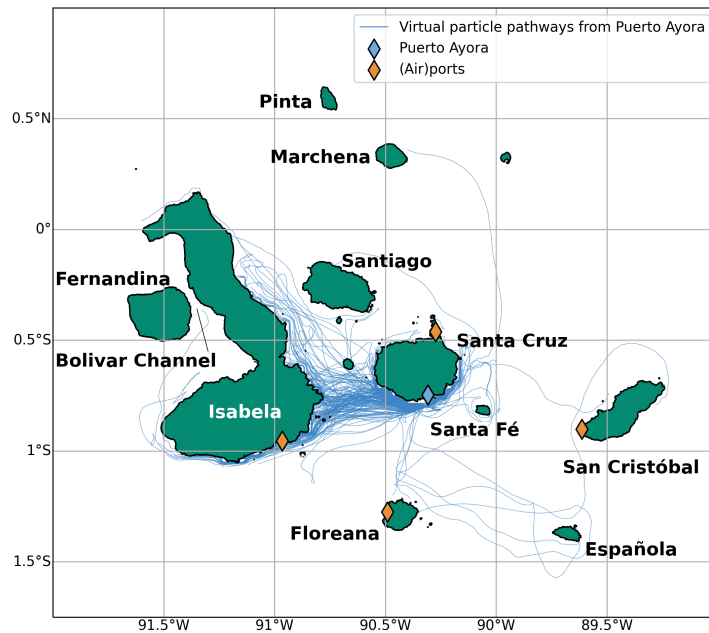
Virtual particle pathways from Puerto Ayora
Puerto Ayora
(Air)ports

Pinta
Marchena
Santiago
Fernandina
Bolivar Channel
Santa Cruz
Isabela
Santa Fé
San Cristóbal
Floreana
Española

0.5°N
0°
0.5°S
1°S
1.5°S

91.5°W
91°W
90.5°W
90°W
89.5°W